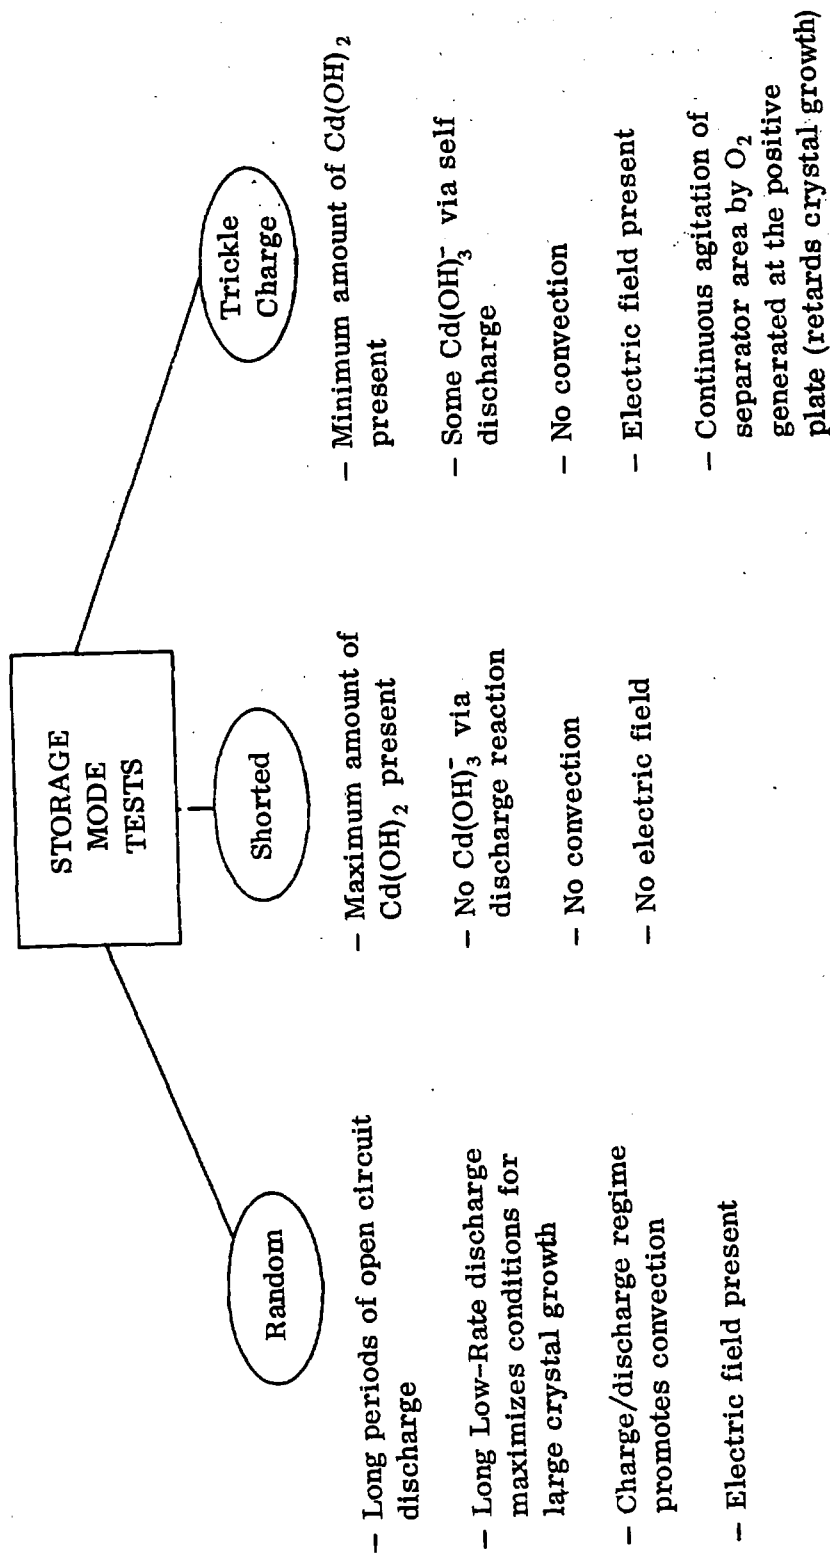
STORAGE MODE TESTS

Random

– Long periods of open circuit discharge

– Long Low-Rate discharge maximizes conditions for large crystal growth

– Charge/discharge regime promotes convection

– Electric field present

Shorted

– Maximum amount of $Cd(OH)_2$ present

– No $Cd(OH)_3^-$ via discharge reaction

– No convection

– No electric field

Trickle Charge

– Minimum amount of $Cd(OH)_2$ present

– Some $Cd(OH)_3^-$ via self discharge

– No convection

– Electric field present

– Continuous agitation of separator area by $O_2$ generated at the positive plate (retards crystal growth)